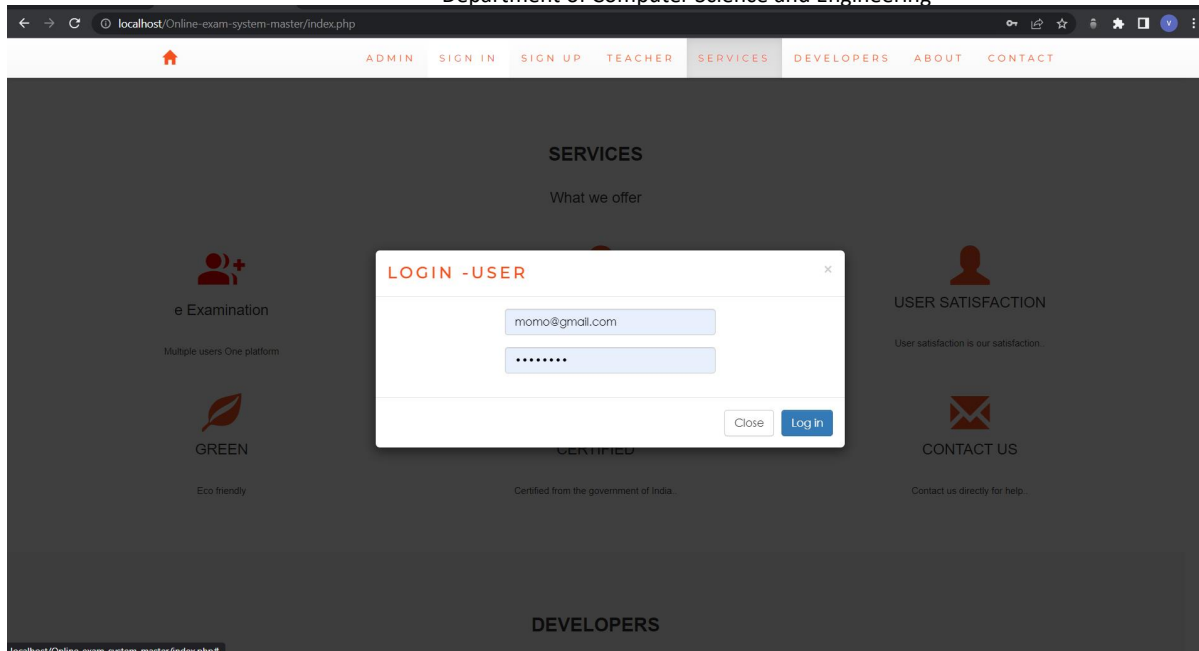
Department of Computer Science and Engineering

localhost/Online-exam-system-master/index.php

ADMIN SIGN IN SIGN UP TEACHER SERVICES DEVELOPERS ABOUT CONTACT

SERVICES

What we offer

e Examination

Multiple users One platform

USER SATISFACTION

User satisfaction is our satisfaction..

GREEN

Eco friendly

CERTIFIED

Certified from the government of India..

CONTACT US

Contact us directly for help..

LOGIN -USER

×

momo@gmail.com

•••••••••

Close Log in

DEVELOPERS

localhost/Online-exam-system-master/index.php#